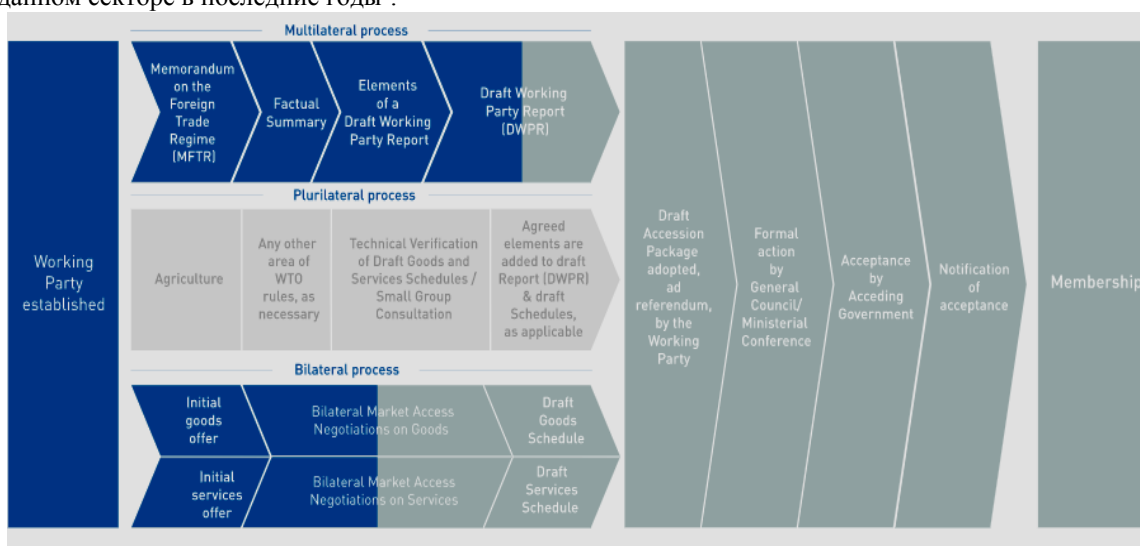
данном секторе в последние годы".

Working Party established

Multilateral process

Memorandum on the Foreign Trade Regime (MFTR)

Factual Summary

Elements of a Draft Working Party Report

Draft Working Party Report (DWPR)

Plurilateral process

Agriculture

Any other area of WTO rules, as necessary

Technical Verification of Draft Goods and Services Schedules / Small Group Consultation

Agreed elements are added to draft Report (DWPR) & draft Schedules, as applicable

Bilateral process

Initial goods offer

Bilateral Market Access Negotiations on Goods

Draft Goods Schedule

Initial services offer

Bilateral Market Access Negotiations on Services

Draft Services Schedule

Draft Accession Package adopted, ad referendum, by the Working Party

Formal action by General Council/ Ministerial Conference

Acceptance by Acceding Government

Notification of acceptance

Membership